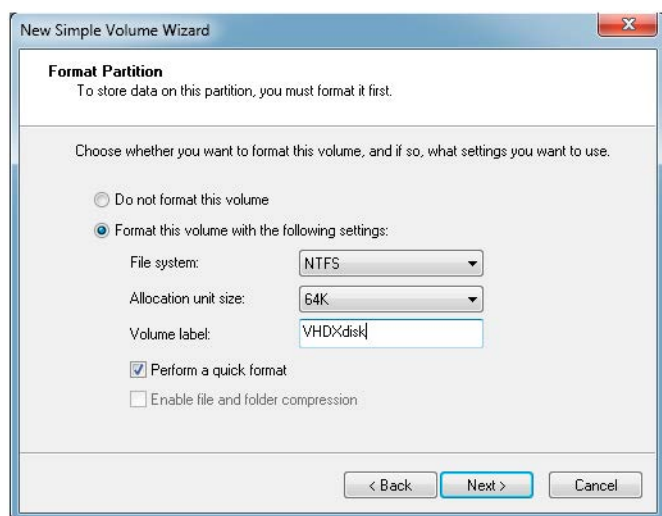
New Simple Volume Wizard

x

Format Partition
To store data on this partition, you must format it first.

Choose whether you want to format this volume, and if so, what settings you want to use.

Do not format this volume

Format this volume with the following settings:

File system: NTFS

Allocation unit size: 64K

Volume label: VHDXdisk

Perform a quick format

Enable file and folder compression

< Back

Next >

Cancel